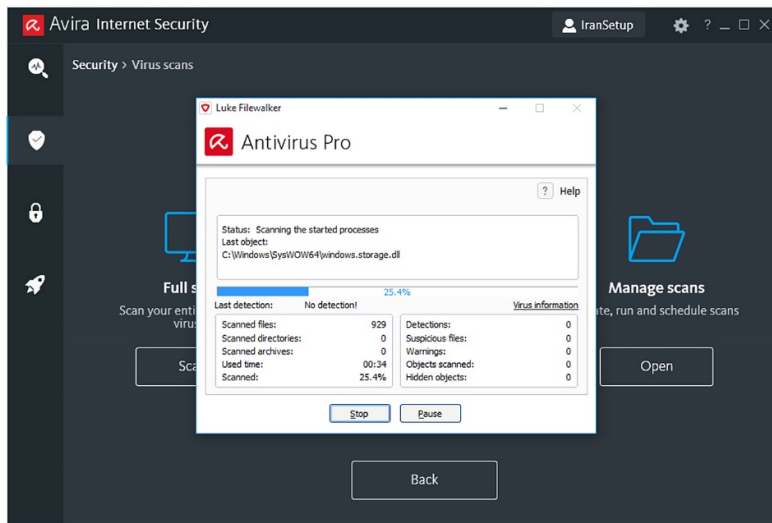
Avira Internet Security

IranSetup

? _ □ ✕

Security > Virus scans

Full s

Scan your enti virus

Sca

Luke Filewalker

Antivirus Pro

? Help

Status: Scanning the started processes
Last object:
C:\Windows\SysWOW64\windows.storage.dll

25.4%

Last detection: No detection! Virus information

| | | | |
|---|---|---|---|
| Scanned files: | 929 | Detections: | 0 |
| Scanned directories: | 0 | Suspicious files: | 0 |
| Scanned archives: | 0 | Warnings: | 0 |
| Used time: | 00:34 | Objects scanned: | 0 |
| Scanned: | 25.4% | Hidden objects: | 0 |

Stop Pause

Manage scans

ate, run and schedule scans

Open

Back